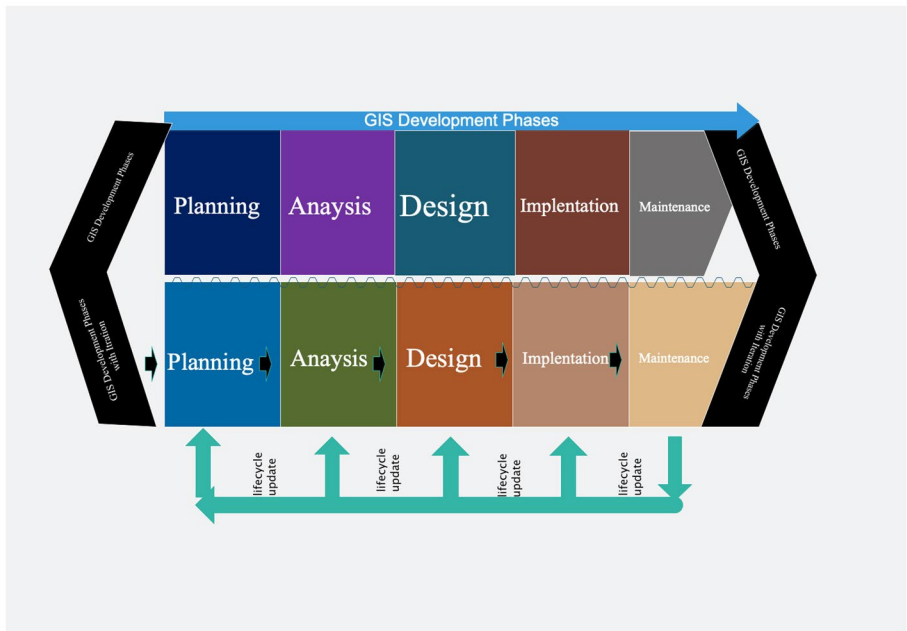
GIS Development Phases

GIS Development Phases

Planning
Anaysis
Design
Implentation
Maintenance

GIS Development Phases

GIS Development Phases with Iteration

Planning
Anaysis
Design
Implentation
Maintenance

GIS Development Phases with Iteration

lifecycle update
lifecycle update
lifecycle update
lifecycle update